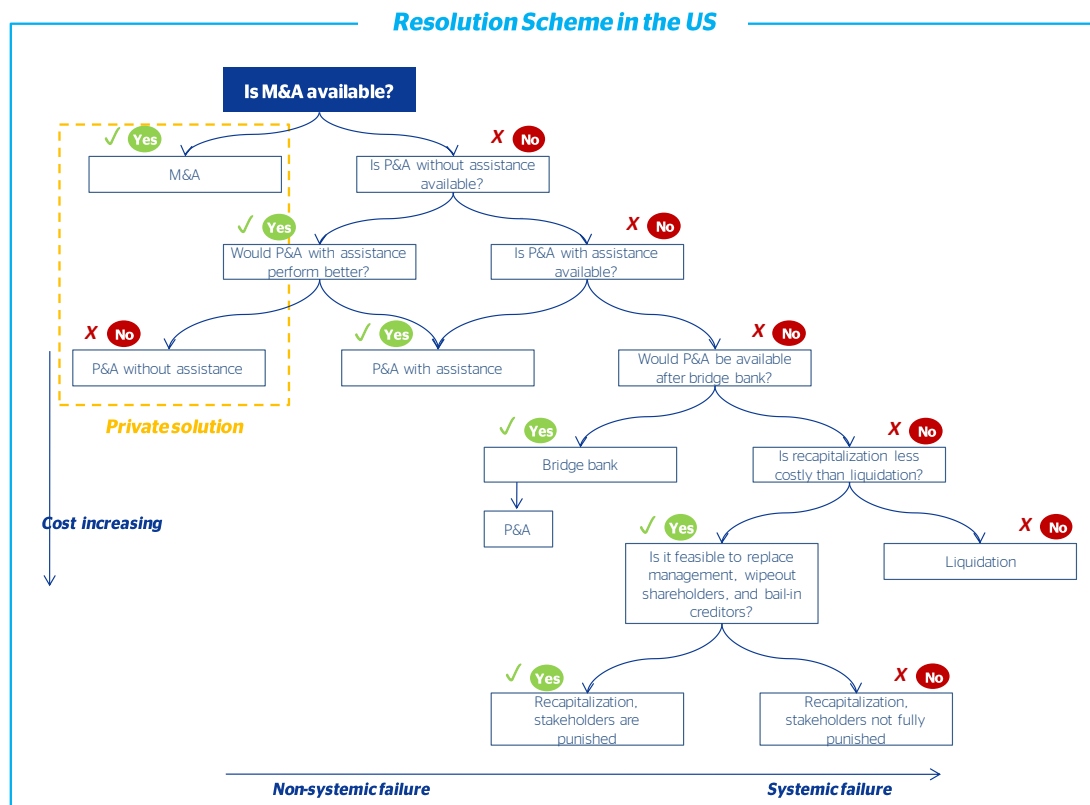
Resolution Scheme in the US

Is M&A available?

✓ Yes

M&A

X No

Is P&A without assistance available?

✓ Yes

Would P&A with assistance perform better?

X No

Is P&A with assistance available?

X No

P&A without assistance

✓ Yes

P&A with assistance

X No

Would P&A be available after bridge bank?

Private solution

✓ Yes

Bridge bank

X No

Is recapitalization less costly than liquidation?

P&A

Cost increasing

✓ Yes

Is it feasible to replace management, wipeout shareholders, and bail-in creditors?

X No

Liquidation

✓ Yes

Recapitalization, stakeholders are punished

X No

Recapitalization, stakeholders not fully punished

Non-systemic failure

Systemic failure